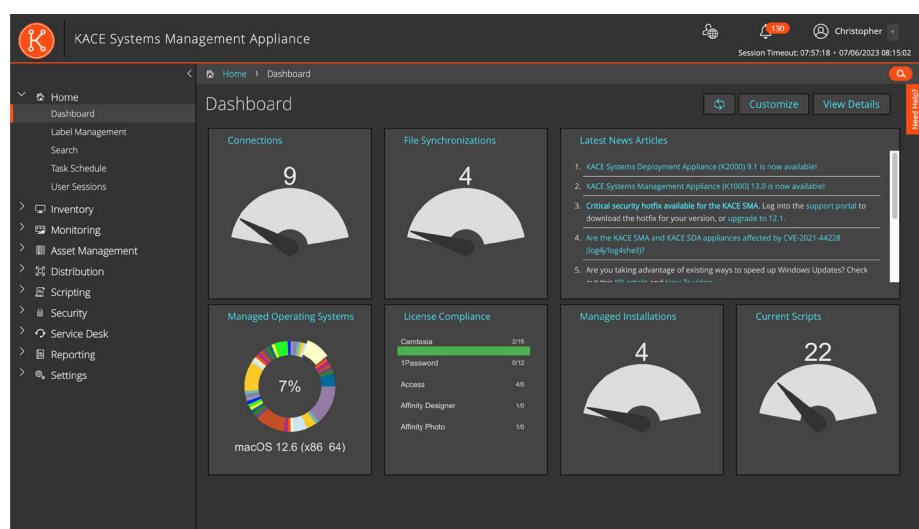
KACE Systems Management Appliance

130

Christopher

Session Timeout: 07:57:18 • 07/06/2023 08:15:02

Home › Dashboard

Home
Dashboard
Label Management
Search
Task Schedule
User Sessions
Inventory
Monitoring
Asset Management
Distribution
Scripting
Security
Service Desk
Reporting
Settings

Dashboard

Customize

View Details

Need Help?

Connections

9

File Synchronizations

4

Latest News Articles

1. KACE Systems Deployment Appliance (K2000) 9.1 is now available!

2. KACE Systems Management Appliance (K1000) 13.0 is now available!

3. Critical security hotfix available for the KACE SMA. Log into the support portal to download the hotfix for your version, or upgrade to 12.1.

4. Are the KACE SMA and KACE SDA appliances affected by CVE-2021-44228 (log4j/log4shell)?

5. Are you taking advantage of existing ways to speed up Windows Updates? Check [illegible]

Managed Operating Systems

7%

macOS 12.6 (x86 64)

License Compliance

| | |
|---|---|
| Camtasia | 2/16 |
| 1Password | 0/12 |
| Access | 4/0 |
| Affinity Designer | 1/0 |
| Affinity Photo | 1/0 |

Managed Installations

4

Current Scripts

22